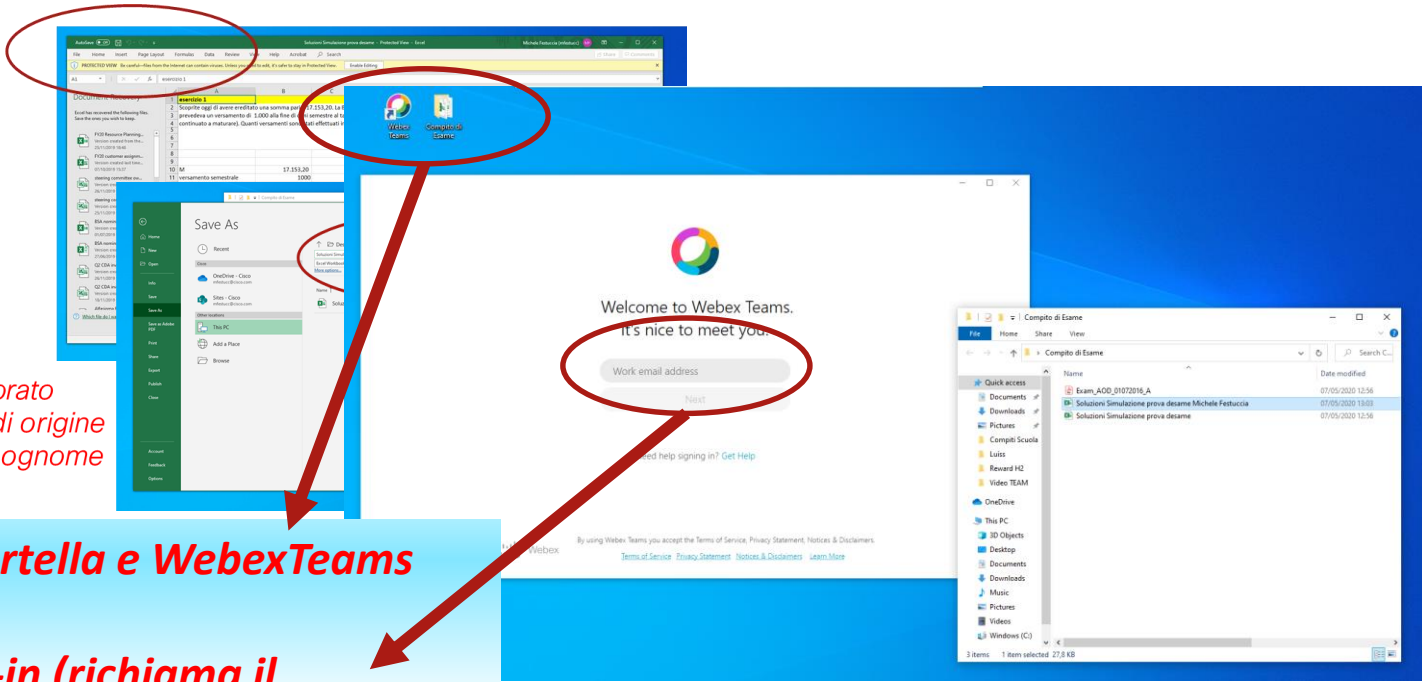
AutoSave File Home Insert Page Layout Formulas Data Review View Help Acrobat Search
Soluzioni Simulazione prova desame - Protected View - Excel
Michele Festuccia (mfestucc)
PROTECTED VIEW Be careful—files from the Internet can contain viruses. Unless you need to edit, it's safer to stay in Protected View. Enable Editing
A1 esercizio 1
Document Recovery
Excel has recovered the following files. Save the ones you wish to keep.
esercizio 1
Scoprite oggi di avere ereditato una somma pari a 17.153,20. La
prevedeva un versamento di 1.000 alla fine di ogni semestre al ta
continuato a maturare). Quanti versamenti sono stati effettuati i
M 17.153,20
versamento semestrale 1000

Webex Teams
Compito di Esame

Save As
Recent
OneDrive - Cisco
Sites - Cisco
This PC
Add a Place
Browse
Home
New
Open
Info
Save
Save As
Print
Share
Export
Publish
Close
Account
Feedback
Options

Welcome to Webex Teams.
It's nice to meet you.
Work email address
Next
Need help signing in? Get Help
By using Webex Teams you accept the Terms of Service, Privacy Statement, Notices & Disclaimers.
Terms of Service Privacy Statement Notices & Disclaimers Learn More
Webex

rato
di origine
ognome

rtella e WebexTeams

-in (richiama il

Compito di Esame
File Home Share View
Compito di Esame
Search C...
Name Date modified
Quick access
Documents
Downloads
Pictures
Compiti Scuola
Luiss
Reward H2
Video TEAM
OneDrive
This PC
3D Objects
Desktop
Documents
Downloads
Music
Pictures
Videos
Windows (C:)
Exam_AOD_01072016_A 07/05/2020 12:56
Soluzioni Simulazione prova desame Michele Festuccia 07/05/2020 13:03
Soluzioni Simulazione prova desame 07/05/2020 12:56
3 items 1 item selected 27,8 KB